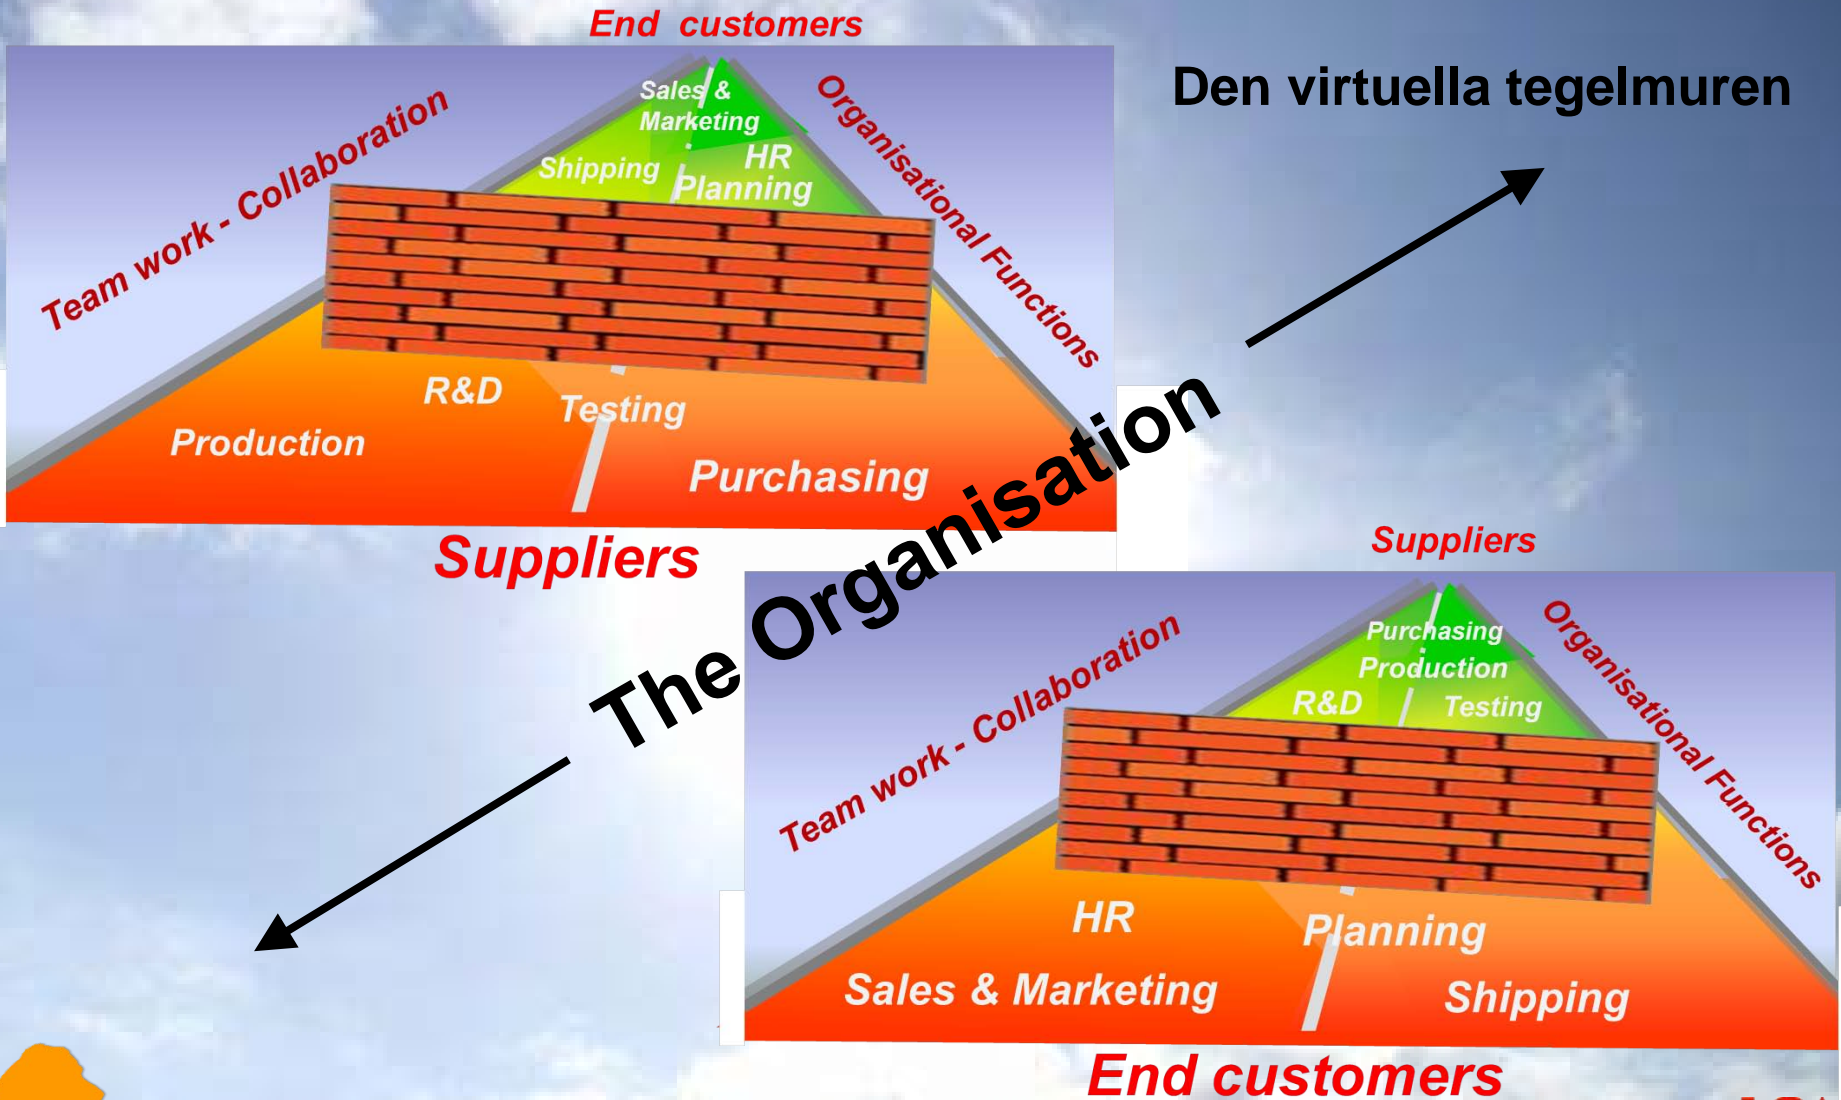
End customers

Team work - Collaboration

Sales & Marketing

Shipping

HR

Planning

Organisational Functions

R&D

Testing

Production

Purchasing

Suppliers

Den virtuella tegelmuren

The Organisation

Suppliers

Team work - Collaboration

Purchasing

Production

R&D

Testing

Organisational Functions

HR

Planning

Sales & Marketing

Shipping

End customers